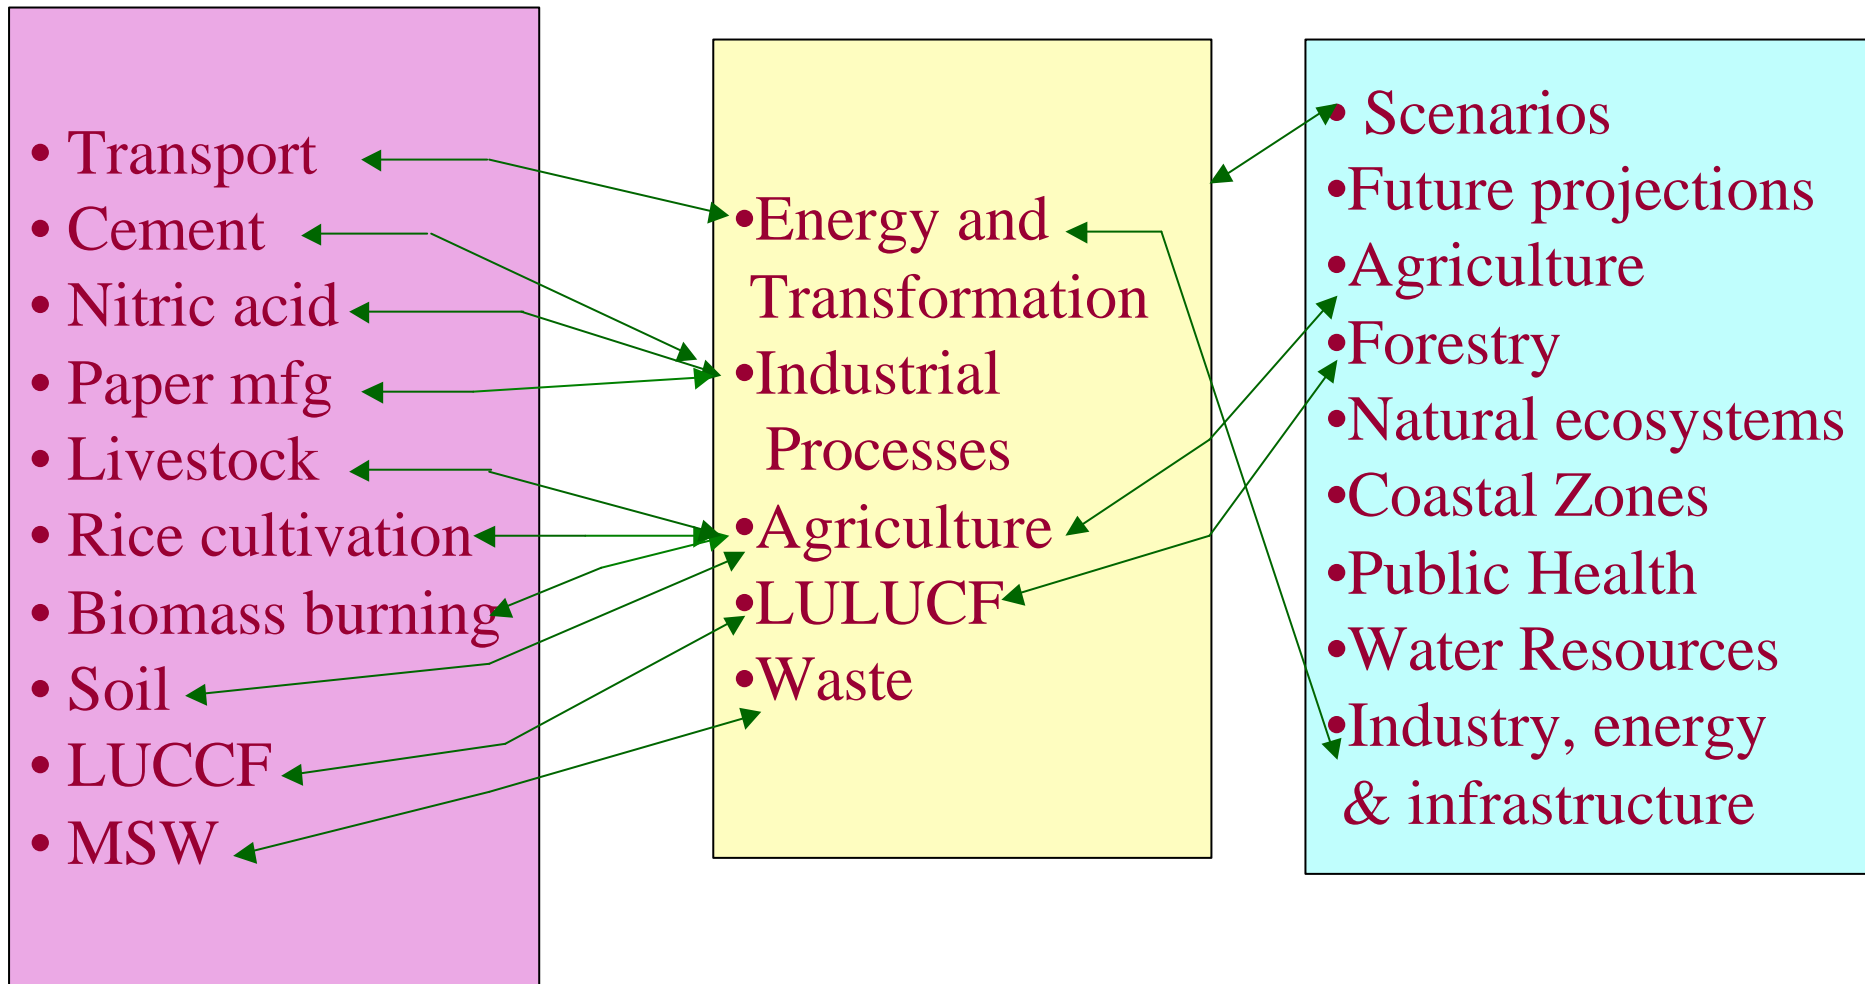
• Transport
• Cement
• Nitric acid
• Paper mfg
• Livestock
• Rice cultivation
• Biomass burning
• Soil
• LUCCF
• MSW

•Energy and Transformation
•Industrial Processes
•Agriculture
•LULUCF
•Waste

• Scenarios
•Future projections
•Agriculture
•Forestry
•Natural ecosystems
•Coastal Zones
•Public Health
•Water Resources
•Industry, energy & infrastructure